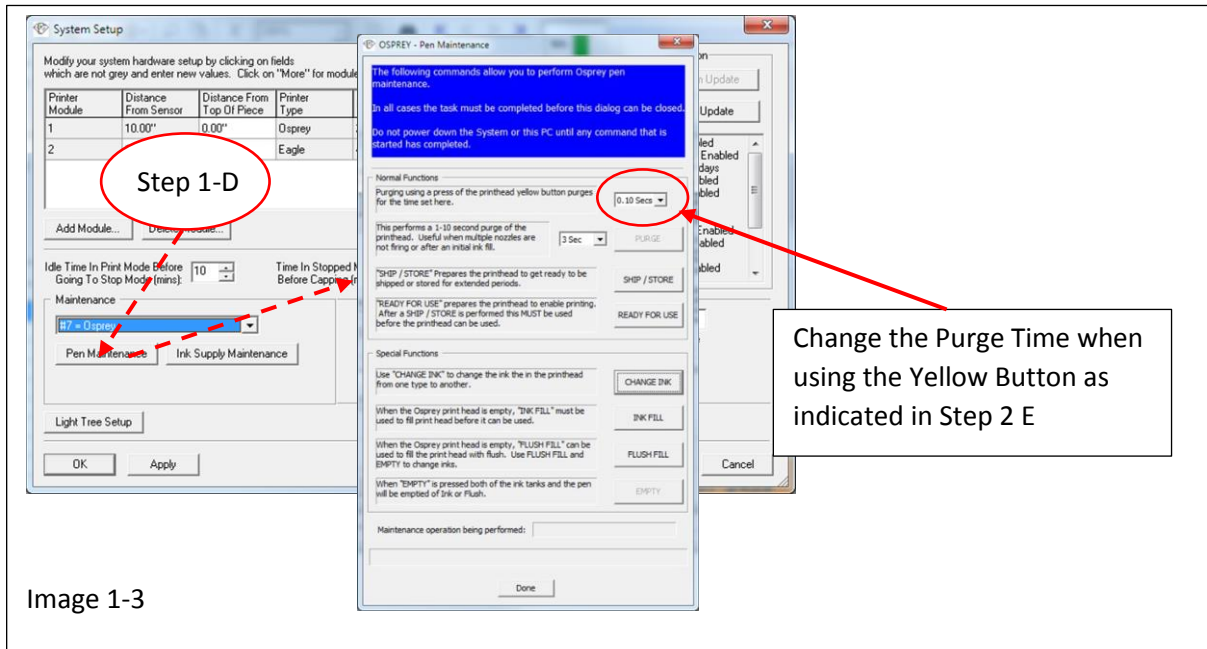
System Setup

Modify your system hardware setup by clicking on fields which are not grey and enter new values. Click on "More" for module

| Printer Module | Distance From Sensor | Distance From Top Of Piece | Printer Type |
|---|---|---|---|
| 1 | 10.00" | 0.00" | Osprey |
| 2 | | | Eagle |

Step 1-D

Add Module... Delete Module...

Idle Time In Print Mode Before Going To Stop Mode (mins): 10

Time In Stopped M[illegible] Before Capping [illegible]

Maintenance

#7 = Osprey

Pen Maintenance Ink Supply Maintenance

Light Tree Setup

OK Apply

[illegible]on

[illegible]n Update

Update

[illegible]led
Enabled
days
bled
bled

Enabled
abled

abled

Cancel

OSPREY - Pen Maintenance

The following commands allow you to perform Osprey pen maintenance.

In all cases the task must be completed before this dialog can be closed.

Do not power down the System or this PC until any command that is started has completed.

Normal Functions

Purging using a press of the printhead yellow button purges for the time set here. 0.10 Secs

This performs a 1-10 second purge of the printhead. Useful when multiple nozzles are not firing or after an initial ink fill. 3 Sec PURGE

"SHIP / STORE" Prepares the printhead to get ready to be shipped or stored for extended periods. SHIP / STORE

"READY FOR USE" prepares the printhead to enable printing. After a SHIP / STORE is performed this MUST be used before the printhead can be used. READY FOR USE

Special Functions

Use "CHANGE INK" to change the ink the in the printhead from one type to another. CHANGE INK

When the Osprey print head is empty, "INK FILL" must be used to fill print head before it can be used. INK FILL

When the Osprey print head is empty, "FLUSH FILL" can be used to fill the print head with flush. Use FLUSH FILL and EMPTY to change inks. FLUSH FILL

When "EMPTY" is pressed both of the ink tanks and the pen will be emptied of Ink or Flush. EMPTY

Maintenance operation being performed:

Done

Change the Purge Time when using the Yellow Button as indicated in Step 2 E

Image 1-3